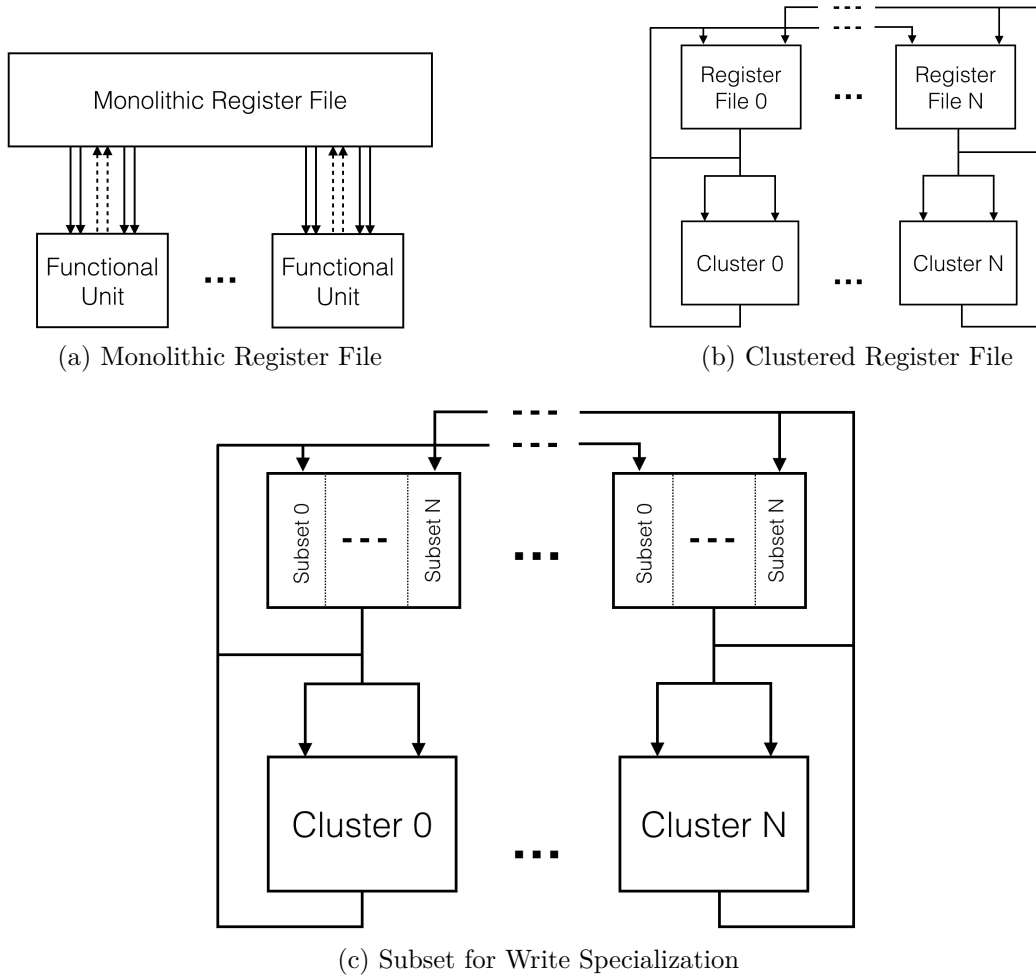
Monolithic Register File

Functional Unit

...

Functional Unit

(a) Monolithic Register File

Register File 0

...

Register File N

Cluster 0

...

Cluster N

(b) Clustered Register File

Subset 0

---

Subset N

...

Subset 0

---

Subset N

Cluster 0

...

Cluster N

(c) Subset for Write Specialization